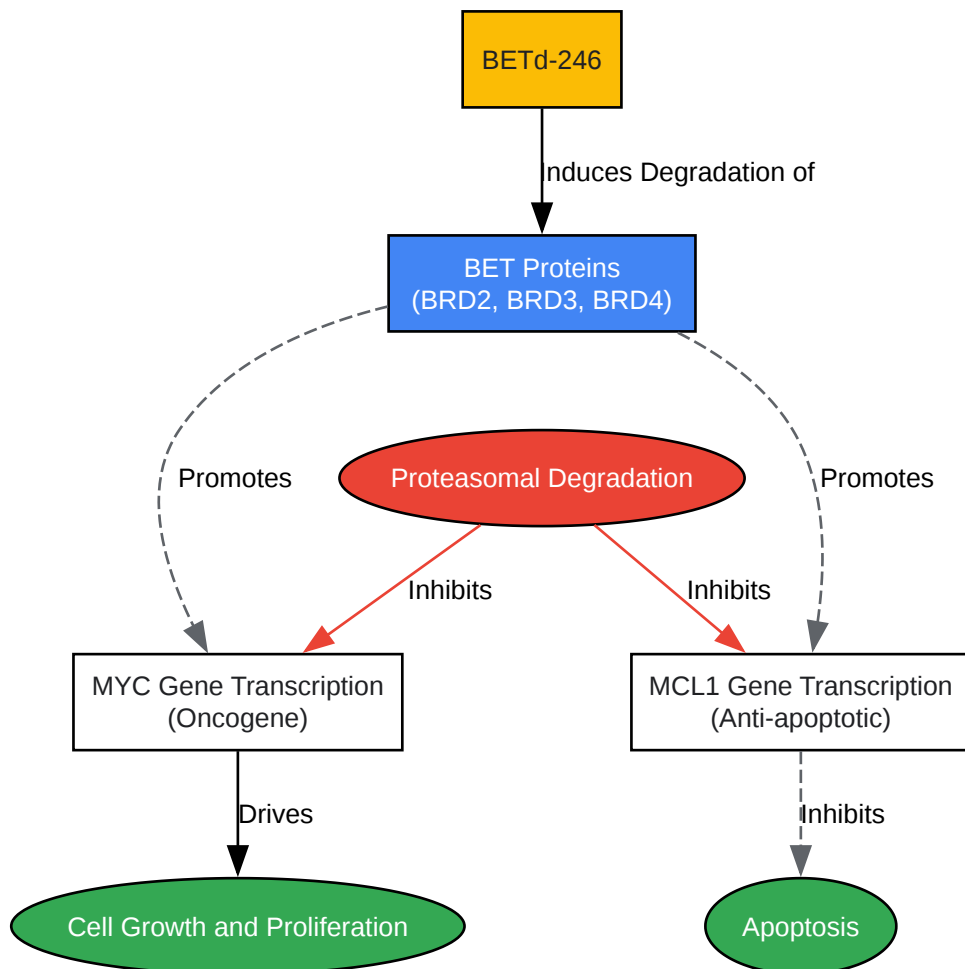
BETd-246

Induces Degradation of

BET Proteins
(BRD2, BRD3, BRD4)

Promotes

Proteasomal Degradation

Promotes

Inhibits

Inhibits

MYC Gene Transcription
(Oncogene)

MCL1 Gene Transcription
(Anti-apoptotic)

Drives

Inhibits

Cell Growth and Proliferation

Apoptosis